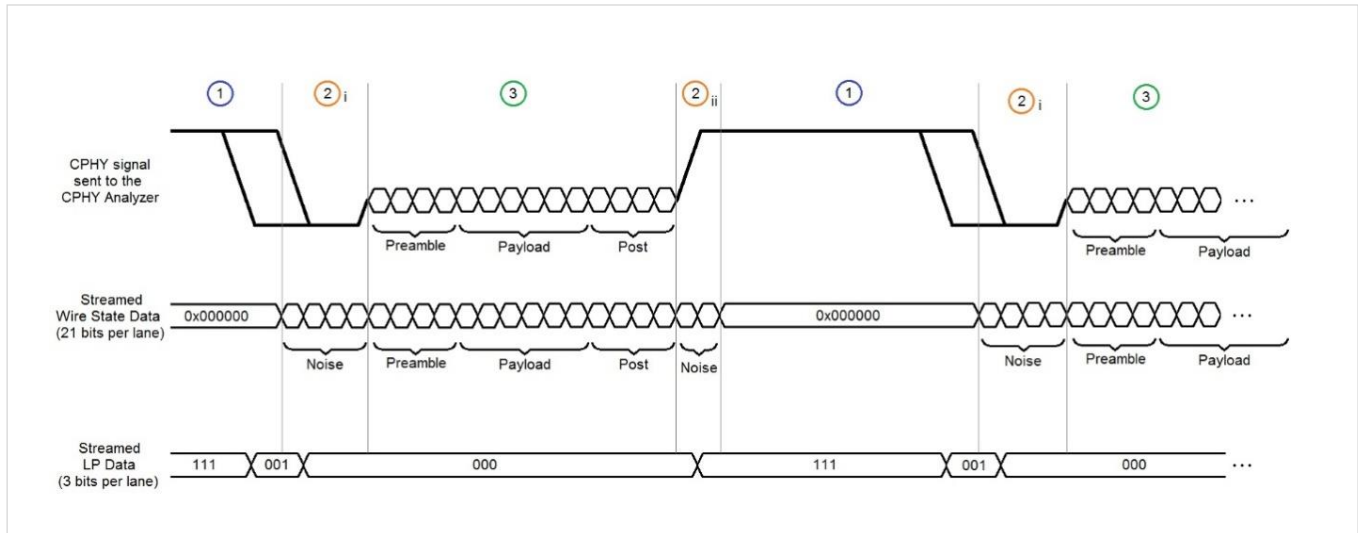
1 2 i 3 2 ii 1 2 i 3

CPHY signal sent to the CPHY Analyzer

Preamble Payload Post

Preamble Payload

Streamed Wire State Data (21 bits per lane)

0x000000

Noise Preamble Payload Post Noise

0x000000

Noise Preamble Payload

Streamed LP Data (3 bits per lane)

111 001 000 111 001 000